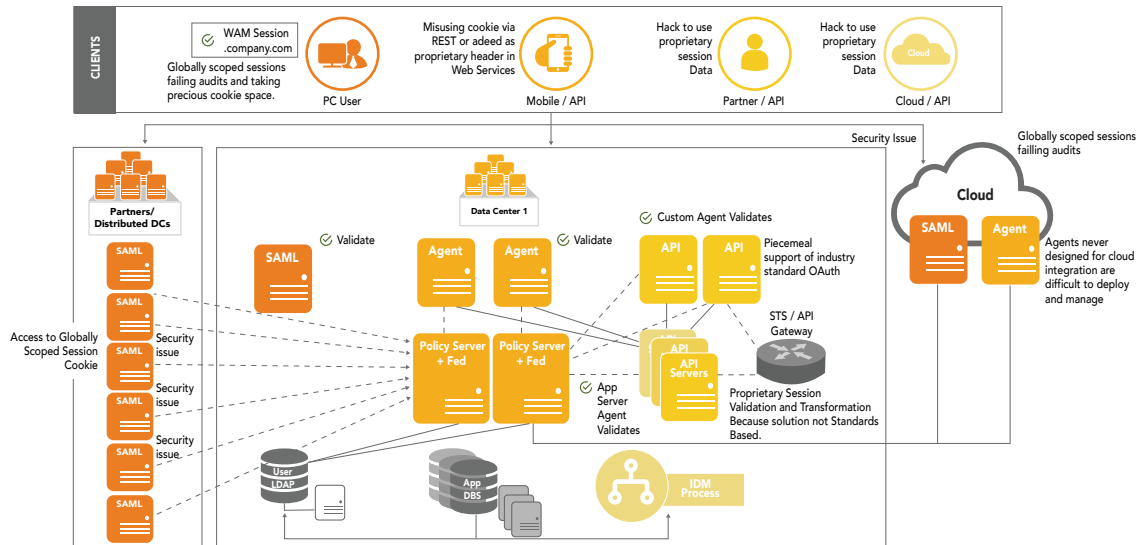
CLIENTS

WAM Session .company.com

Globally scoped sessions failing audits and taking precious cookie space.

PC User

Misusing cookie via REST or adeed as proprietary header in Web Services

Mobile / API

Hack to use proprietary session Data

Partner / API

Hack to use proprietary session Data

Cloud

Cloud / API

Security Issue

Globally scoped sessions failling audits

Cloud

SAML

Agent

Agents never designed for cloud integration are difficult to deploy and manage

Partners/ Distributed DCs

SAML

SAML

SAML

SAML

SAML

SAML

Access to Globally Scoped Session Cookie

Security issue

Security issue

Security issue

Data Center 1

SAML

Validate

Agent

Agent

Validate

Custom Agent Validates

API

API

Piecemeal support of industry standard OAuth

STS / API Gateway

Policy Server + Fed

Policy Server + Fed

API

API Servers

App Server Agent Validates

Proprietary Session Validation and Transformation Because solution not Standards Based.

User LDAP

App DBS

IDM Process